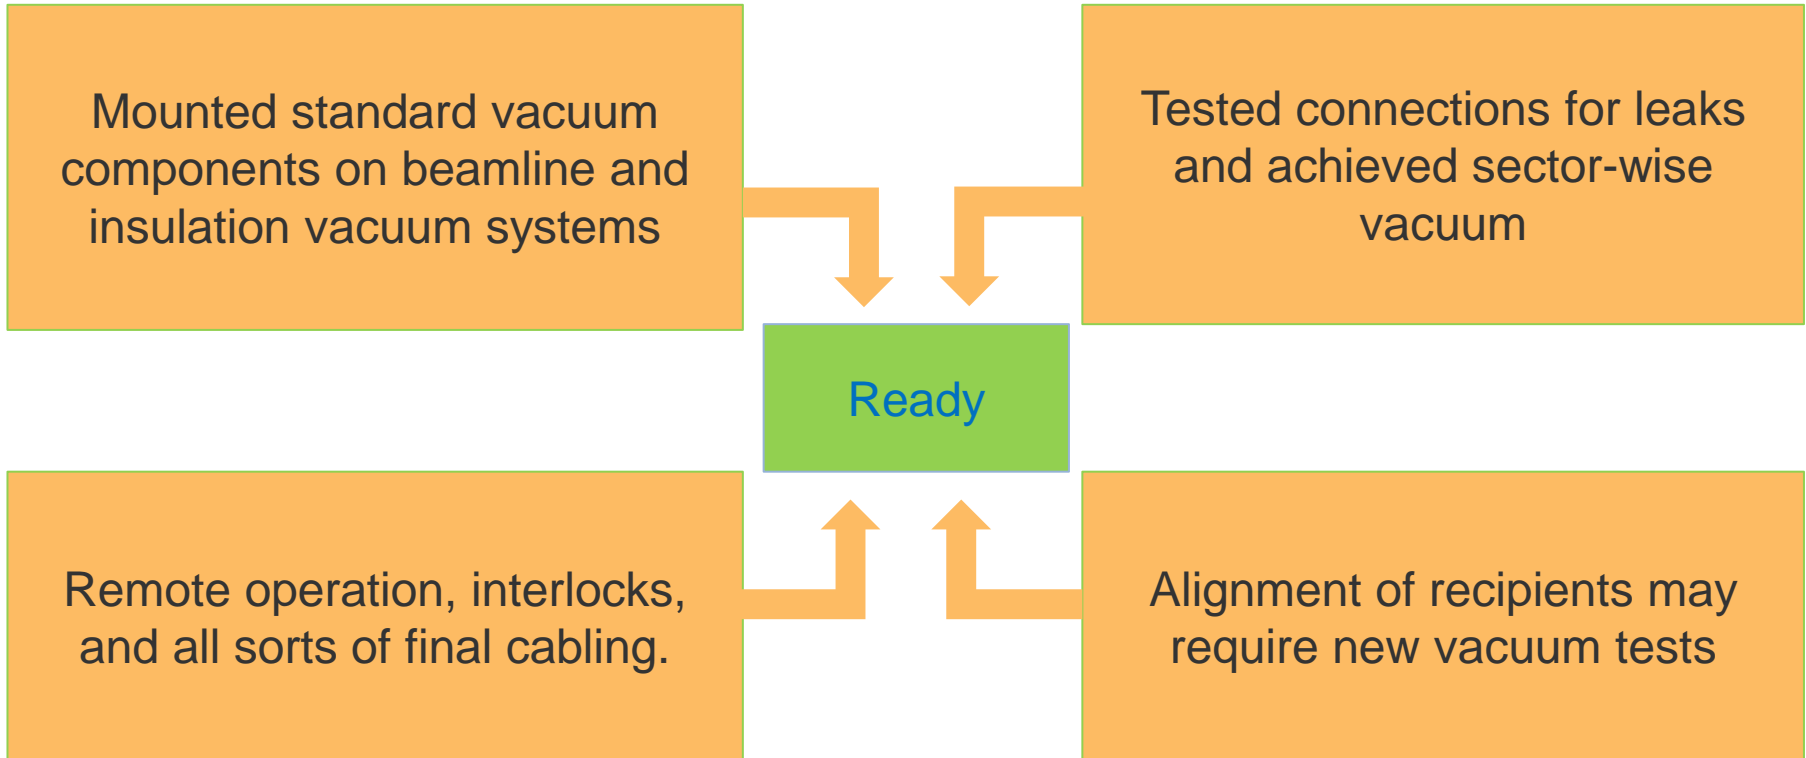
Mounted standard vacuum components on beamline and insulation vacuum systems

Tested connections for leaks and achieved sector-wise vacuum

Ready

Remote operation, interlocks, and all sorts of final cabling.

Alignment of recipients may require new vacuum tests